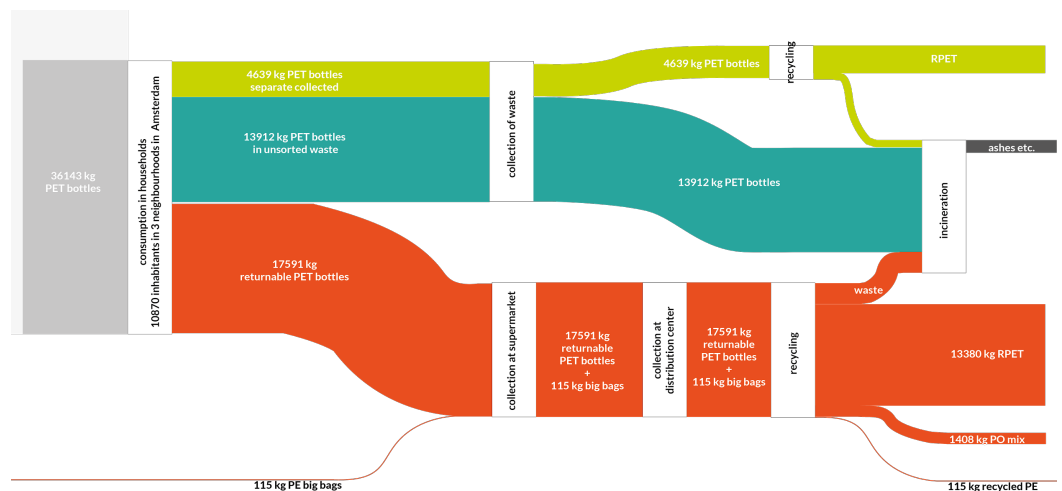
36143 kg PET bottles

consumption in households 10870 inhabitants in 3 neighbourhoods in Amsterdam

4639 kg PET bottles separate collected

13912 kg PET bottles in unsorted waste

17591 kg returnable PET bottles

collection of waste

4639 kg PET bottles

recycling

RPET

ashes etc.

13912 kg PET bottles

incineration

waste

collection at supermarket

17591 kg returnable PET bottles + 115 kg big bags

collection at distribution center

17591 kg returnable PET bottles + 115 kg big bags

recycling

13380 kg RPET

1408 kg PO mix

115 kg PE big bags

115 kg recycled PE